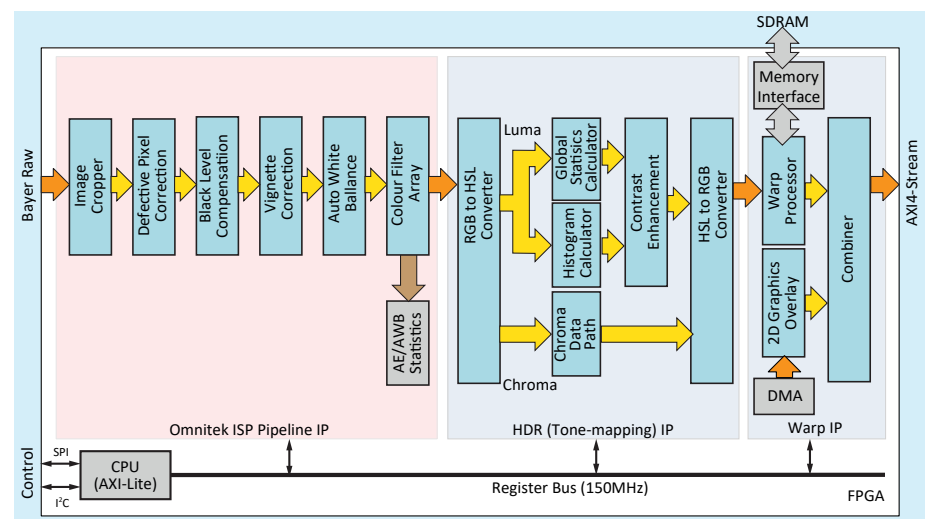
SDRAM

Memory Interface

Bayer Raw

Image Cropper

Defective Pixel Correction

Black Level Compensation

Vignette Correction

Auto White Ballance

Colour Filter Array

AE/AWB Statistics

RGB to HSL Converter

Luma

Global Statistics Calculator

Histogram Calculator

Contrast Enhancement

Chroma Data Path

Chroma

HSL to RGB Converter

Warp Processor

2D Graphics Overlay

DMA

Combiner

AXI4-Stream

Omnitek ISP Pipeline IP

HDR (Tone-mapping) IP

Warp IP

Control

SPI

$I^2C$

CPU (AXI-Lite)

Register Bus (150MHz)

FPGA